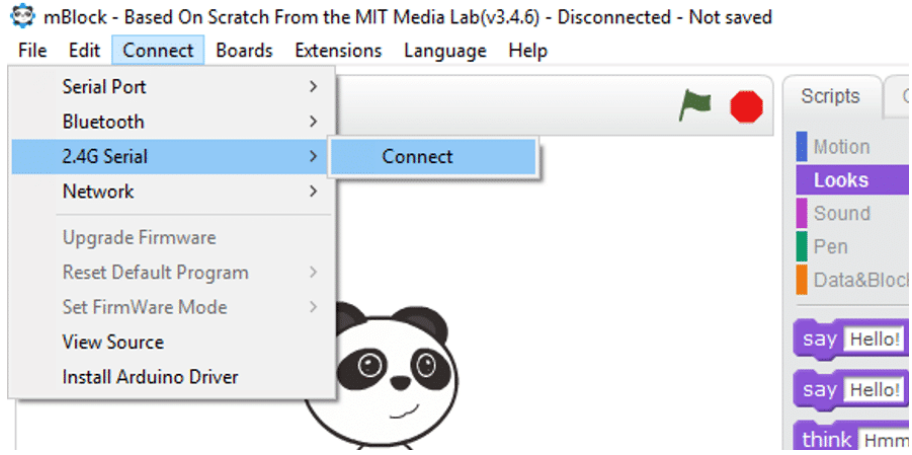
mBlock - Based On Scratch From the MIT Media Lab(v3.4.6) - Disconnected - Not saved

File Edit Connect Boards Extensions Language Help

Serial Port >
Bluetooth >
2.4G Serial >
Network >
Upgrade Firmware
Reset Default Program >
Set FirmWare Mode >
View Source
Install Arduino Driver

Connect

Scripts

Motion
Looks
Sound
Pen
Data&Block

say Hello!
say Hello!
think Hmm